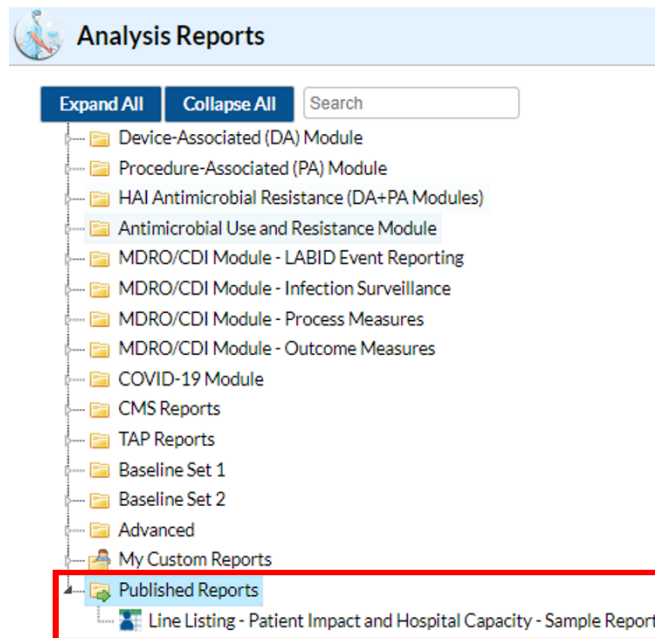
Analysis Reports

Expand All
Collapse All
Search

Device-Associated (DA) Module
Procedure-Associated (PA) Module
HAI Antimicrobial Resistance (DA+PA Modules)
Antimicrobial Use and Resistance Module
MDRO/CDI Module - LABID Event Reporting
MDRO/CDI Module - Infection Surveillance
MDRO/CDI Module - Process Measures
MDRO/CDI Module - Outcome Measures
COVID-19 Module
CMS Reports
TAP Reports
Baseline Set 1
Baseline Set 2
Advanced
My Custom Reports
Published Reports
Line Listing - Patient Impact and Hospital Capacity - Sample Report